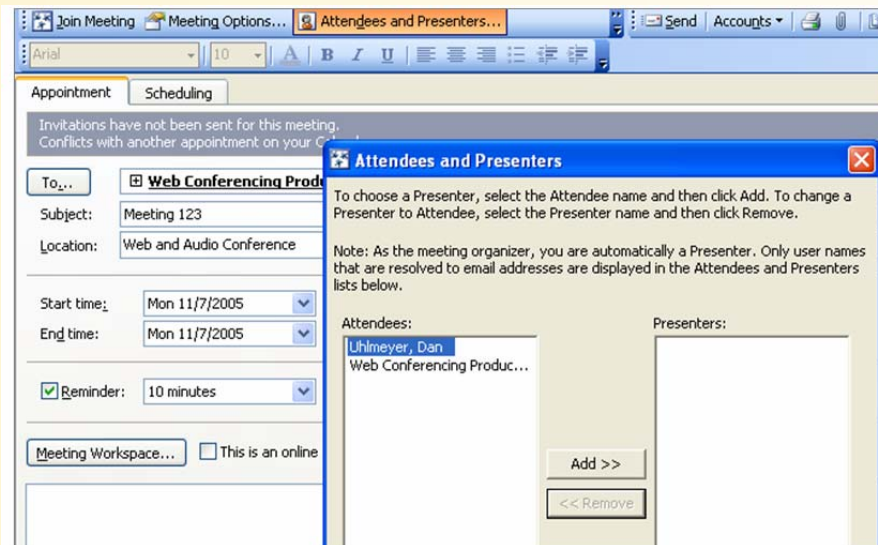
Join Meeting Meeting Options... Attendees and Presenters... Send Accounts

Arial 10 A B I U

Appointment Scheduling

Invitations have not been sent for this meeting.
Conflicts with another appointment on your C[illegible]

To... Web Conferencing Produ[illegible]

Subject: Meeting 123

Location: Web and Audio Conference

Start time: Mon 11/7/2005

End time: Mon 11/7/2005

Reminder: 10 minutes

Meeting Workspace... This is an online

Attendees and Presenters

To choose a Presenter, select the Attendee name and then click Add. To change a Presenter to Attendee, select the Presenter name and then click Remove.

Note: As the meeting organizer, you are automatically a Presenter. Only user names that are resolved to email addresses are displayed in the Attendees and Presenters lists below.

Attendees:
Uhlmeyer, Dan
Web Conferencing Produc...

Presenters:

Add >>

<< Remove